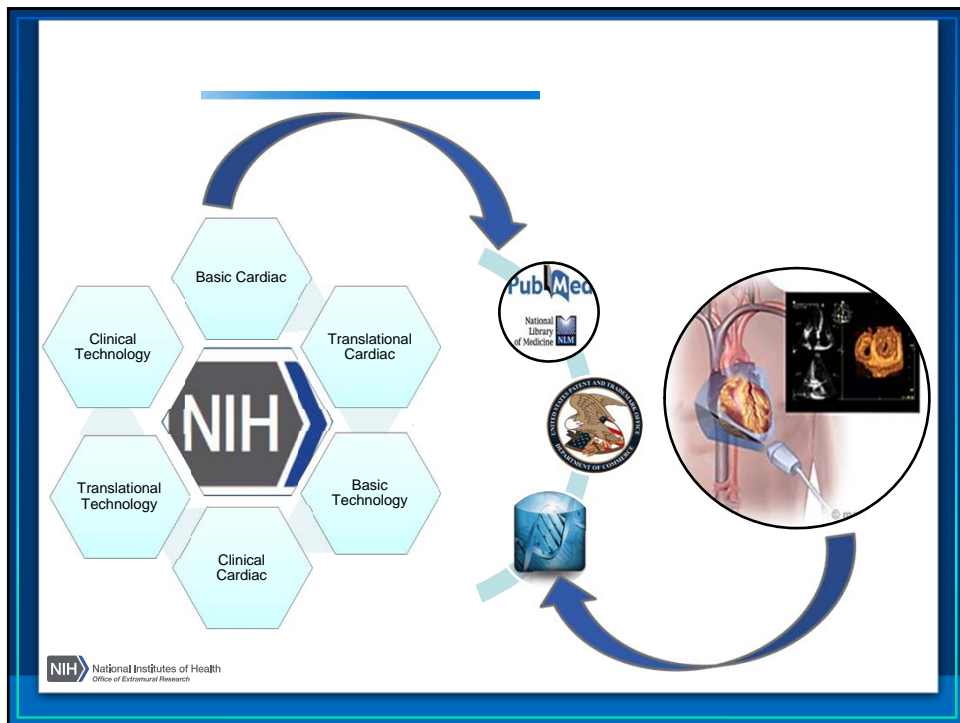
Basic Cardiac

Clinical Technology

Translational Cardiac

NIH

Translational Technology

Basic Technology

Clinical Cardiac

PubMed

National Library of Medicine NLM

UNITED STATES PATENT AND TRADEMARK OFFICE DEPARTMENT OF COMMERCE

NIH National Institutes of Health Office of Extramural Research